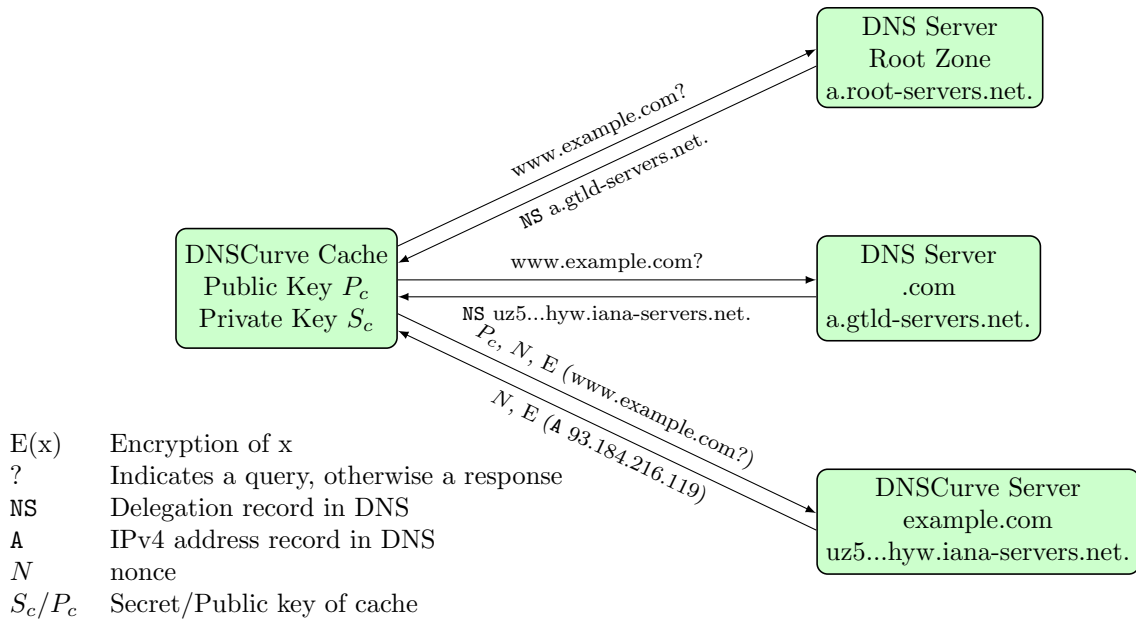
DNS Server
Root Zone
a.root-servers.net.

www.example.com?

NS a.gtld-servers.net.

DNSCurve Cache
Public Key $P_c$
Private Key $S_c$

www.example.com?

NS uz5...hyw.iana-servers.net.

DNS Server
.com
a.gtld-servers.net.

$P_c$, $N$, E (www.example.com?)

$N$, E (A 93.184.216.119)

DNSCurve Server
example.com
uz5...hyw.iana-servers.net.

| | |
|---|---|
| E(x) | Encryption of x |
| ? | Indicates a query, otherwise a response |
| NS | Delegation record in DNS |
| A | IPv4 address record in DNS |
| $N$ | nonce |
| $S_c/P_c$ | Secret/Public key of cache |